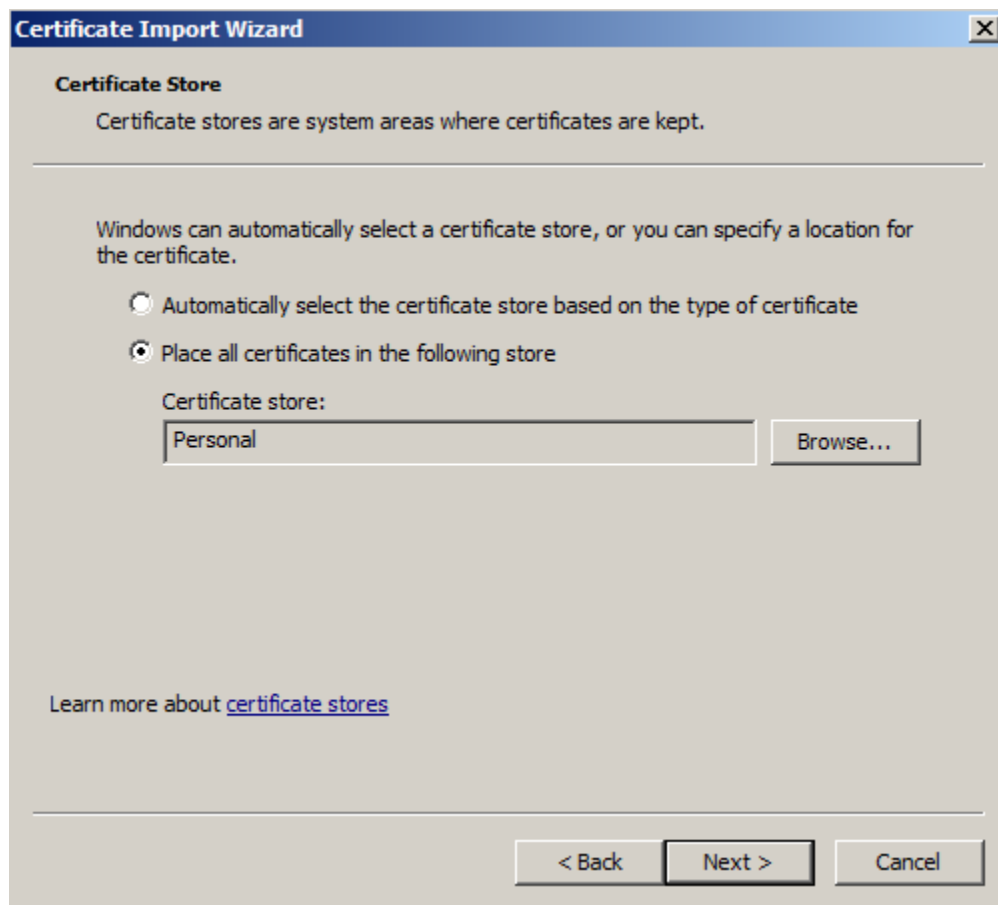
Certificate Import Wizard

Certificate Store

Certificate stores are system areas where certificates are kept.

Windows can automatically select a certificate store, or you can specify a location for the certificate.

Automatically select the certificate store based on the type of certificate

Place all certificates in the following store

Certificate store:

Personal

Browse...

Learn more about certificate stores

< Back

Next >

Cancel